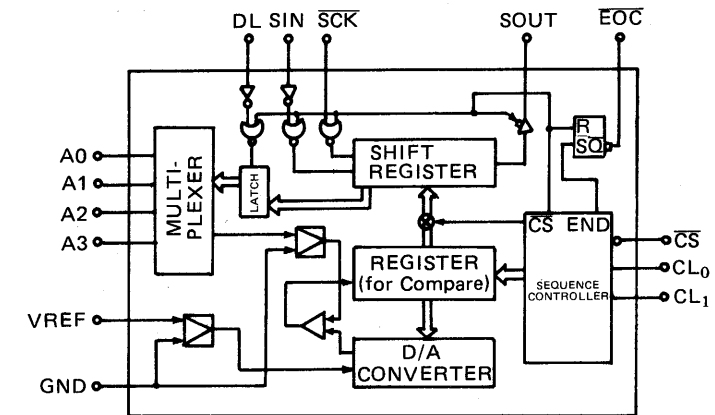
DL SIN $\overline{SCK}$

SOUT $\overline{EOC}$

R

$\overline{S}$Q

A0

A1

A2

A3

MULTI-PLEXER

LATCH

SHIFT REGISTER

$\overline{CS}$ END

$\overline{CS}$

$CL_0$

$CL_1$

REGISTER (for Compare)

SEQUENCE CONTROLLER

VREF

GND

D/A CONVERTER